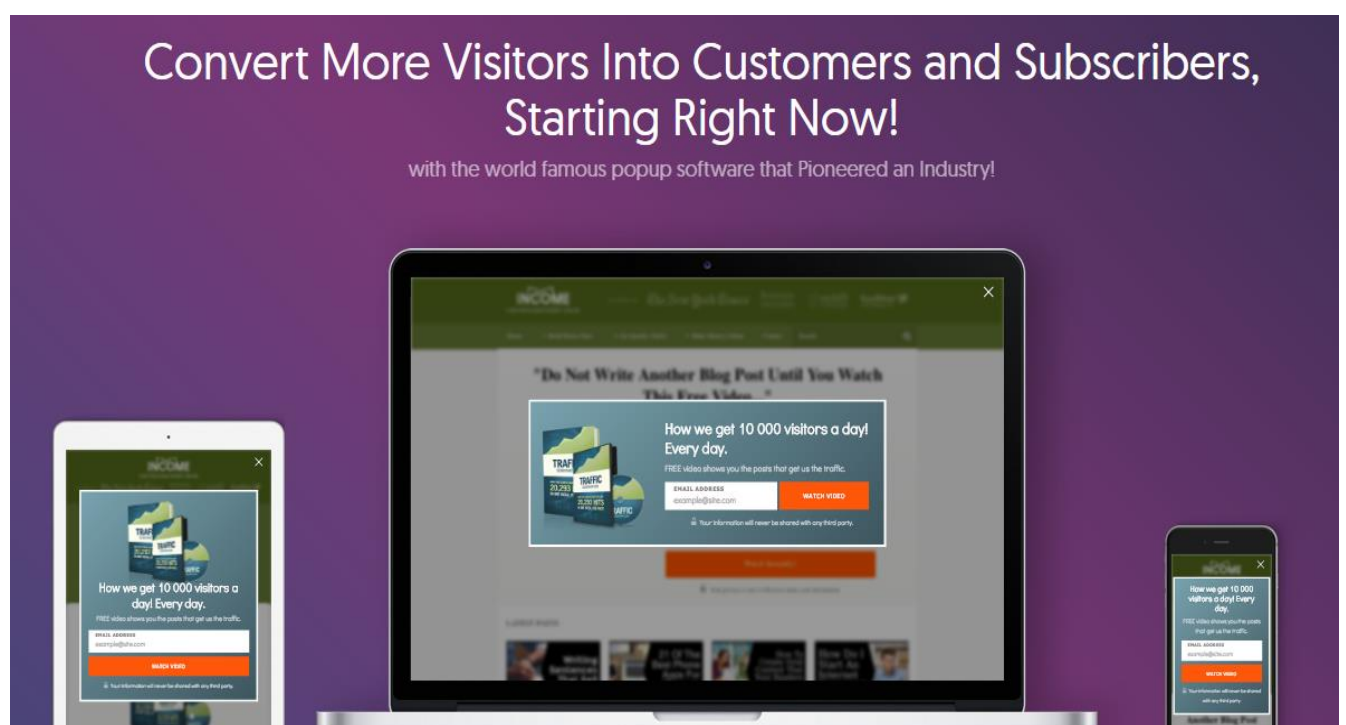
Convert More Visitors Into Customers and Subscribers, Starting Right Now!

with the world famous popup software that Pioneered an Industry!

INCOME

"Do Not Write Another Blog Post Until You Watch This Free Video..."

TRAFFIC

How we get 10 000 visitors a day! Every day.

FREE video shows you the posts that get us the traffic.

EMAIL ADDRESS
example@site.com

WATCH VIDEO

Your information will never be shared with any third party.

INCOME

TRAFFIC

How we get 10 000 visitors a day! Every day.

FREE video shows you the posts that get us the traffic.

EMAIL ADDRESS
example@site.com

WATCH VIDEO

Your information will never be shared with any third party.

INCOME

How we get 10 000 visitors a day! Every day.

FREE video shows you the posts that get us the traffic.

EMAIL ADDRESS
example@site.com

WATCH VIDEO

Your information will never be shared with any third party.